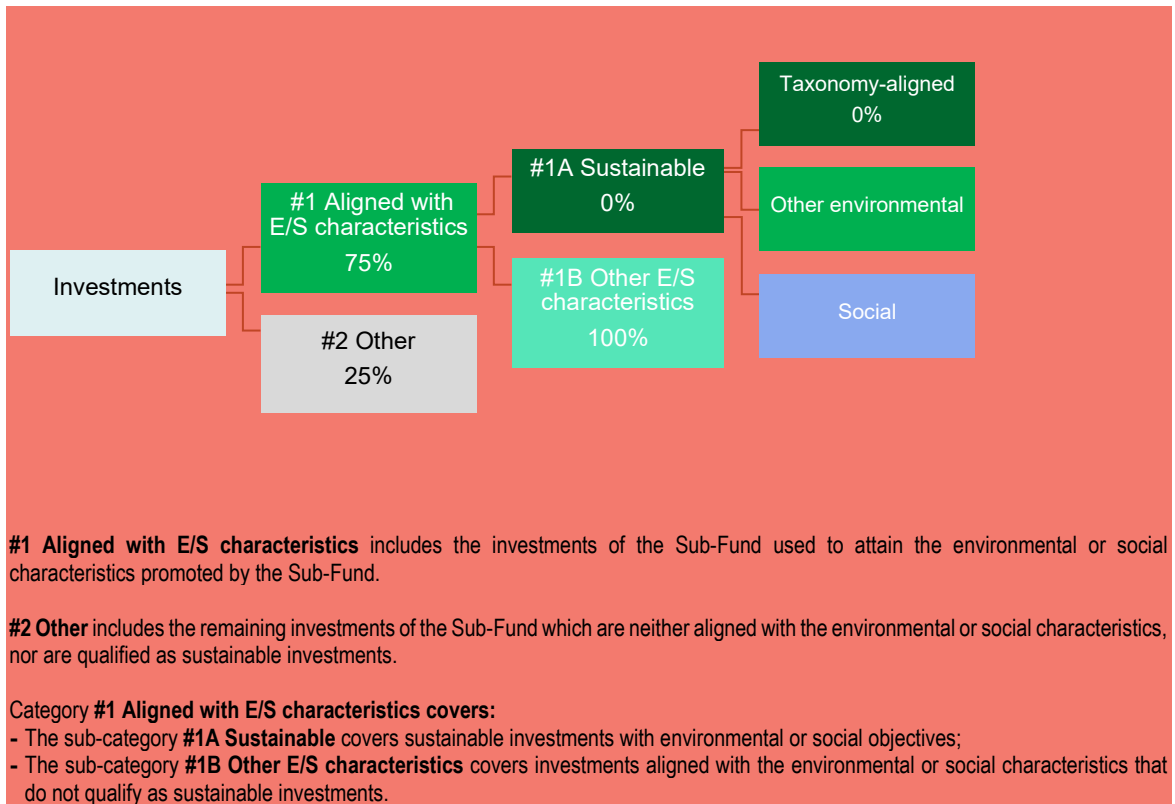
Taxonomy-aligned
0%

#1A Sustainable
0%

Other environmental

#1 Aligned with E/S characteristics
75%

Investments

#1B Other E/S characteristics
100%

Social

#2 Other
25%

**#1 Aligned with E/S characteristics** includes the investments of the Sub-Fund used to attain the environmental or social characteristics promoted by the Sub-Fund.

**#2 Other** includes the remaining investments of the Sub-Fund which are neither aligned with the environmental or social characteristics, nor are qualified as sustainable investments.

Category **#1 Aligned with E/S characteristics covers:**
- The sub-category **#1A Sustainable** covers sustainable investments with environmental or social objectives;
- The sub-category **#1B Other E/S characteristics** covers investments aligned with the environmental or social characteristics that do not qualify as sustainable investments.